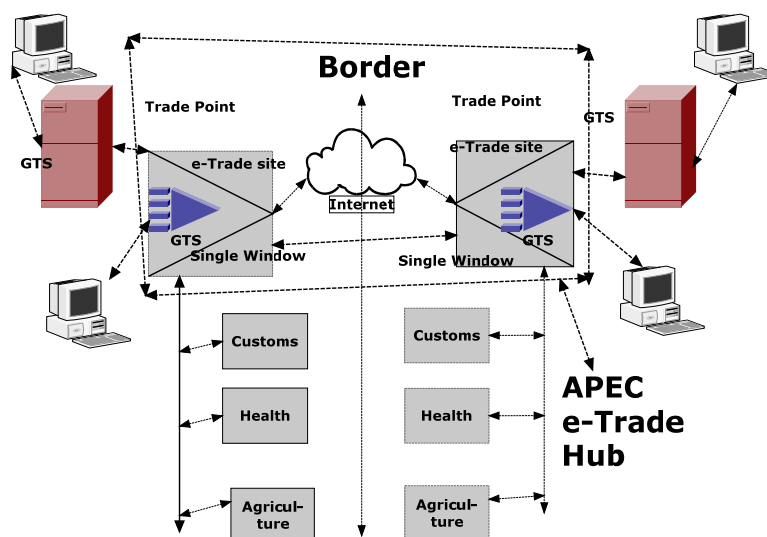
Border

Trade Point

GTS

e-Trade site

GTS

Single Window

Internet

Trade Point

GTS

e-Trade site

GTS

Single Window

Customs

Health

Agricul-ture

Customs

Health

Agricul-ture

APEC e-Trade Hub